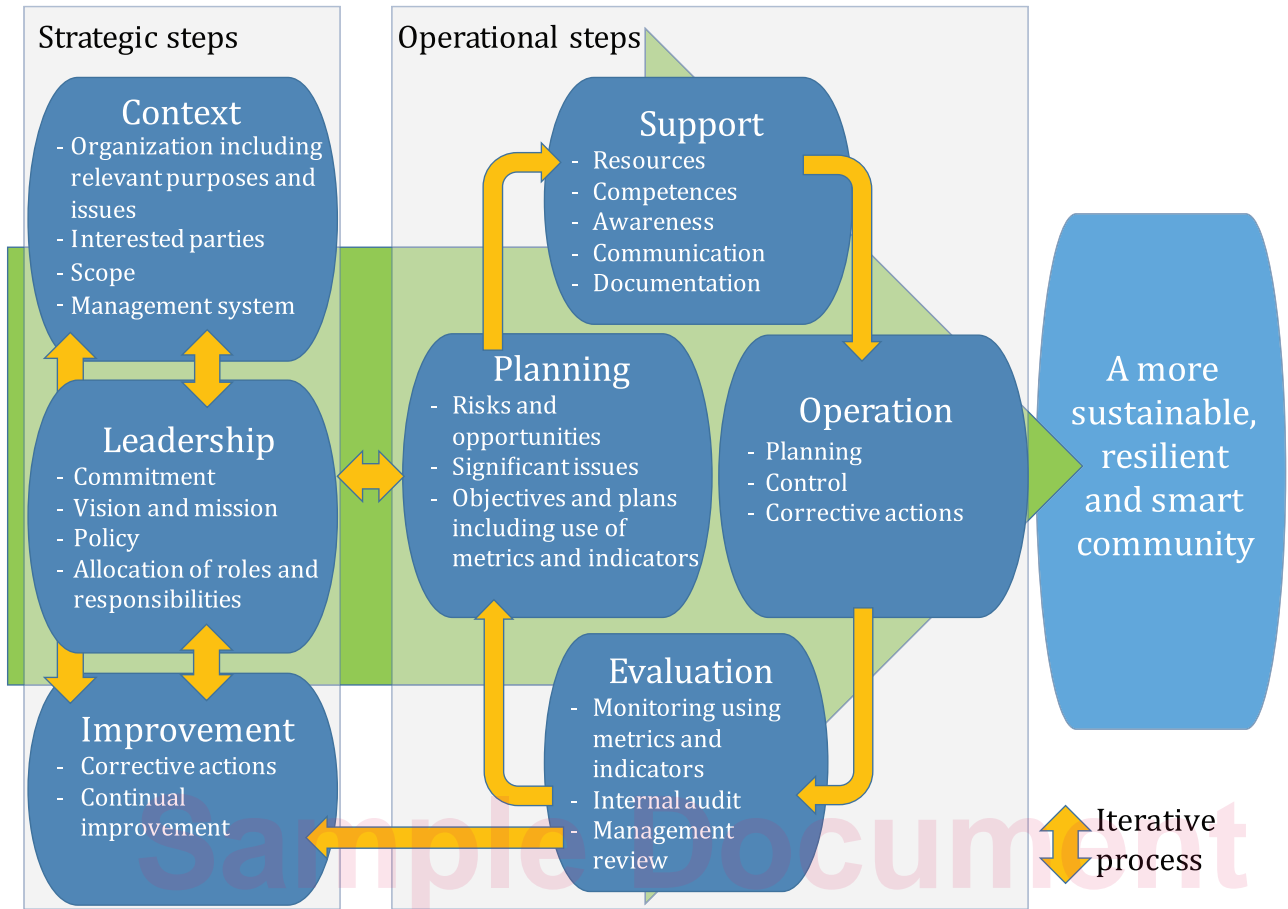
Strategic steps

Context
- Organization including relevant purposes and issues
- Interested parties
- Scope
- Management system

Leadership
- Commitment
- Vision and mission
- Policy
- Allocation of roles and responsibilities

Improvement
- Corrective actions
- Continual improvement

Operational steps

Support
- Resources
- Competences
- Awareness
- Communication
- Documentation

Planning
- Risks and opportunities
- Significant issues
- Objectives and plans including use of metrics and indicators

Operation
- Planning
- Control
- Corrective actions

Evaluation
- Monitoring using metrics and indicators
- Internal audit
- Management review

A more sustainable, resilient and smart community

Iterative process

Sample Document